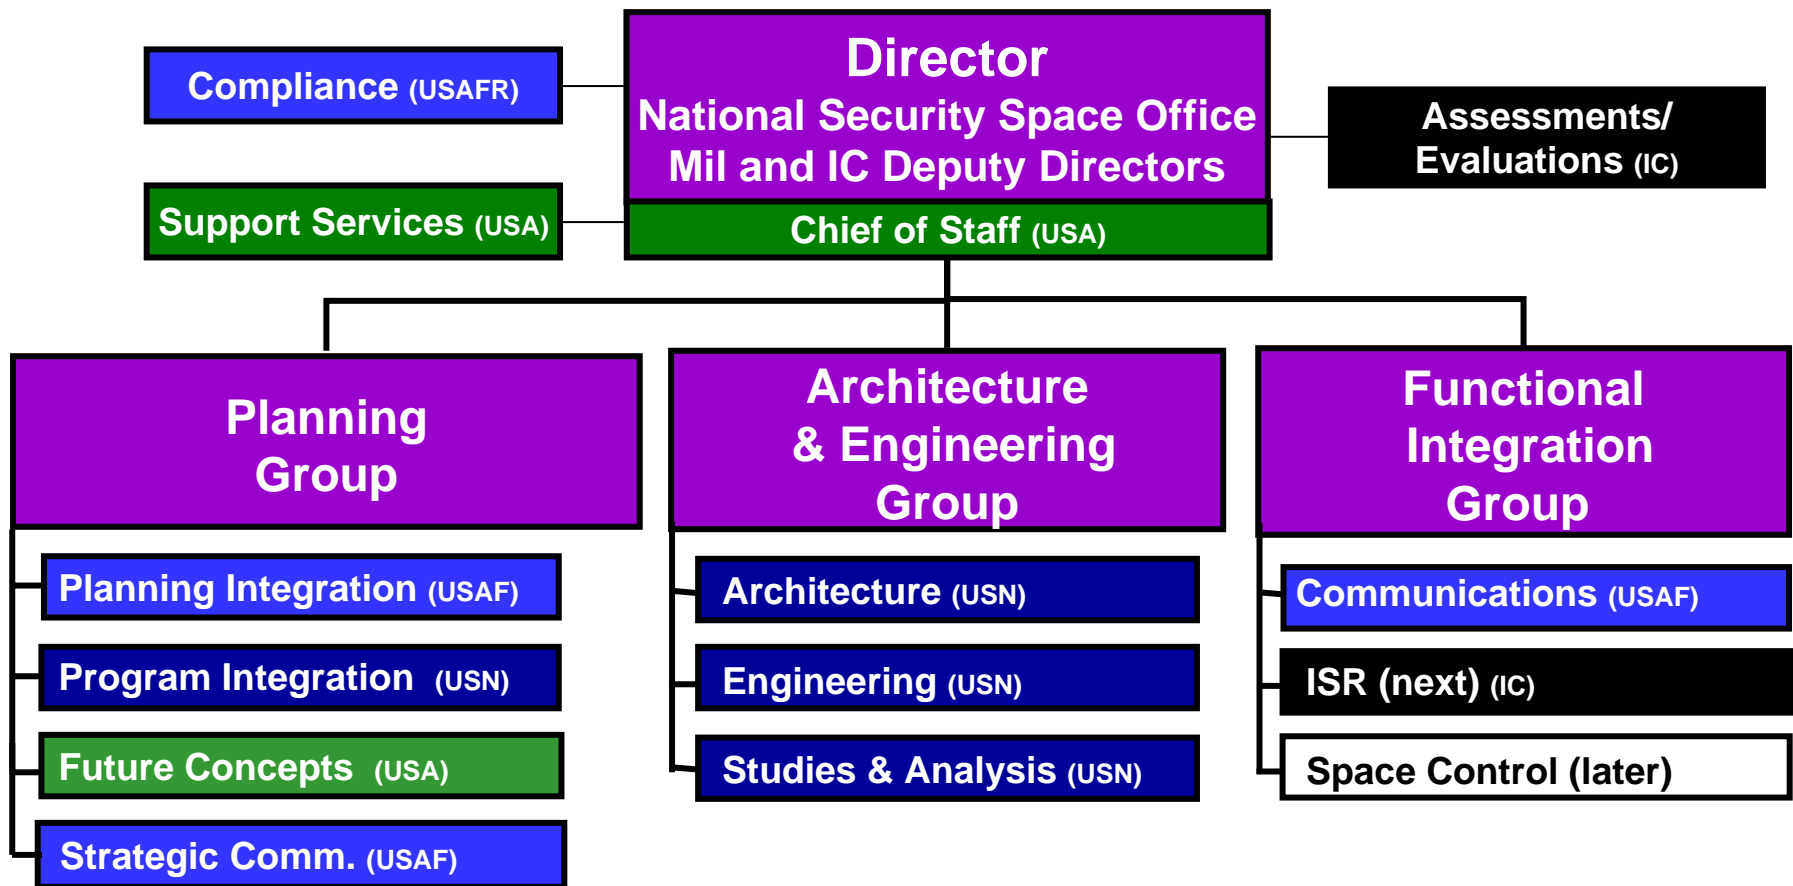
Compliance (USAFR)

Director
National Security Space Office
Mil and IC Deputy Directors

Assessments/ Evaluations (IC)

Support Services (USA)

Chief of Staff (USA)

Planning Group

Planning Integration (USAF)

Program Integration (USN)

Future Concepts (USA)

Strategic Comm. (USAF)

Architecture & Engineering Group

Architecture (USN)

Engineering (USN)

Studies & Analysis (USN)

Functional Integration Group

Communications (USAF)

ISR (next) (IC)

Space Control (later)